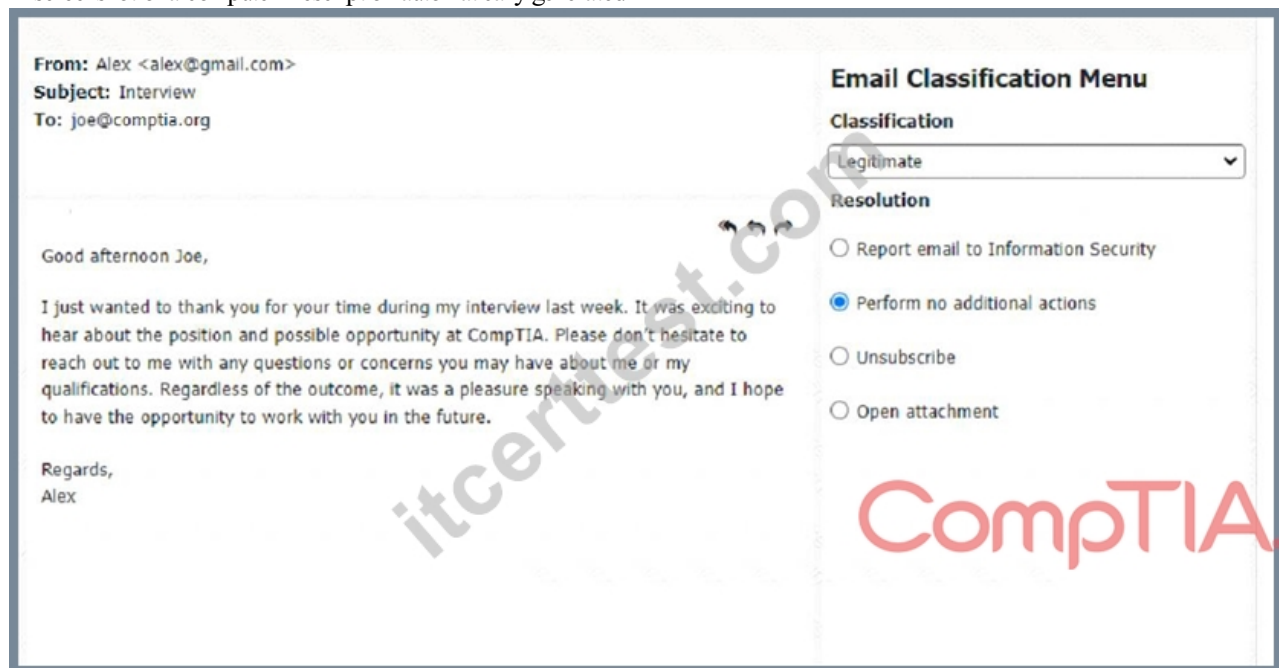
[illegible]

From: Alex <alex@gmail.com>
Subject: Interview
To: joe@comptia.org

Good afternoon Joe,

I just wanted to thank you for your time during my interview last week. It was exciting to hear about the position and possible opportunity at CompTIA. Please don't hesitate to reach out to me with any questions or concerns you may have about me or my qualifications. Regardless of the outcome, it was a pleasure speaking with you, and I hope to have the opportunity to work with you in the future.

Regards,
Alex

Email Classification Menu

Classification

Legitimate

Resolution

Report email to Information Security

Perform no additional actions

Unsubscribe

Open attachment

CompTIA.

itcertutest.com